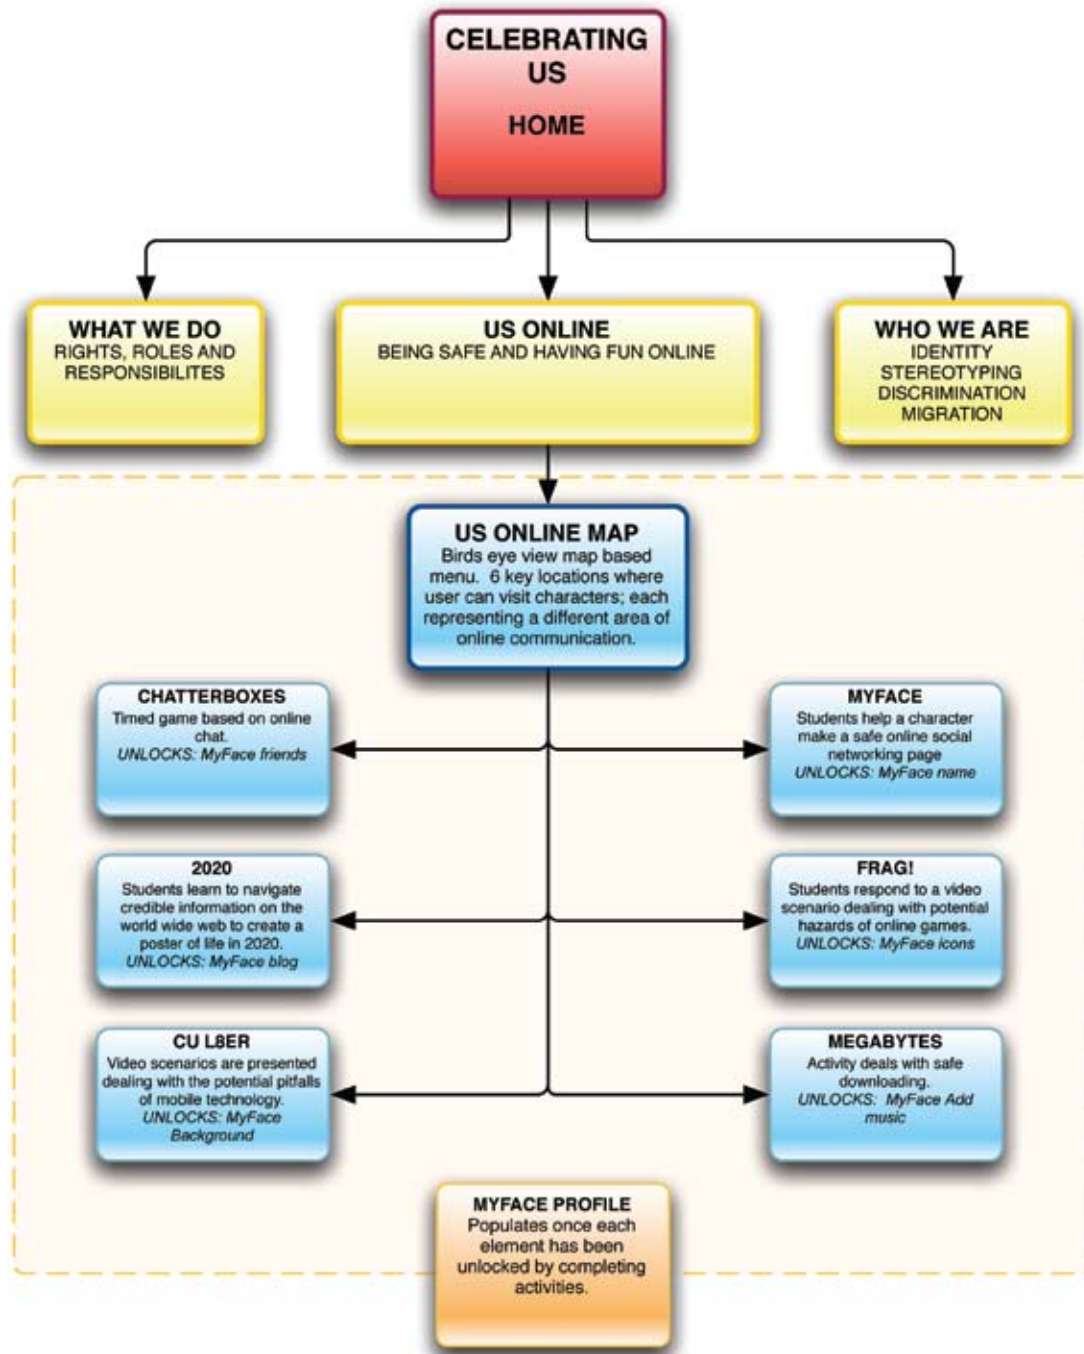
CELEBRATING US

HOME

WHAT WE DO
RIGHTS, ROLES AND RESPONSIBILITES

US ONLINE
BEING SAFE AND HAVING FUN ONLINE

WHO WE ARE
IDENTITY
STEREOTYPING
DISCRIMINATION
MIGRATION

US ONLINE MAP
Birds eye view map based menu. 6 key locations where user can visit characters; each representing a different area of online communication.

CHATTERBOXES
Timed game based on online chat.
UNLOCKS: MyFace friends

MYFACE
Students help a character make a safe online social networking page
UNLOCKS: MyFace name

2020
Students learn to navigate credible information on the world wide web to create a poster of life in 2020.
UNLOCKS: MyFace blog

FRAG!
Students respond to a video scenario dealing with potential hazards of online games.
UNLOCKS: MyFace icons

CU L8ER
Video scenarios are presented dealing with the potential pitfalls of mobile technology.
UNLOCKS: MyFace Background

MEGABYTES
Activity deals with safe downloading.
UNLOCKS: MyFace Add music

MYFACE PROFILE
Populates once each element has been unlocked by completing activities.